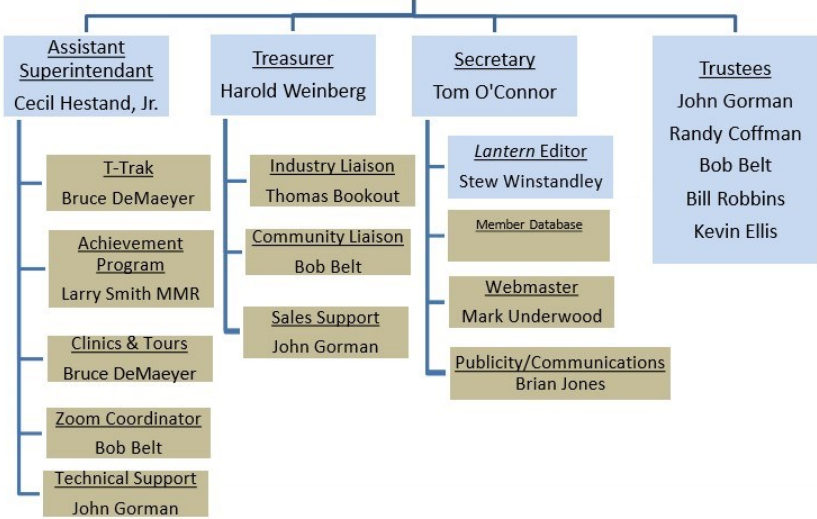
Assistant Superintendant
Cecil Hestand, Jr.

T-Trak
Bruce DeMaeyer

Achievement Program
Larry Smith MMR

Clinics & Tours
Bruce DeMaeyer

Zoom Coordinator
Bob Belt

Technical Support
John Gorman

Treasurer
Harold Weinberg

Industry Liaison
Thomas Bookout

Community Liaison
Bob Belt

Sales Support
John Gorman

Secretary
Tom O'Connor

*Lantern* Editor
Stew Winstandley

Member Database

Webmaster
Mark Underwood

Publicity/Communications
Brian Jones

Trustees
John Gorman
Randy Coffman
Bob Belt
Bill Robbins
Kevin Ellis